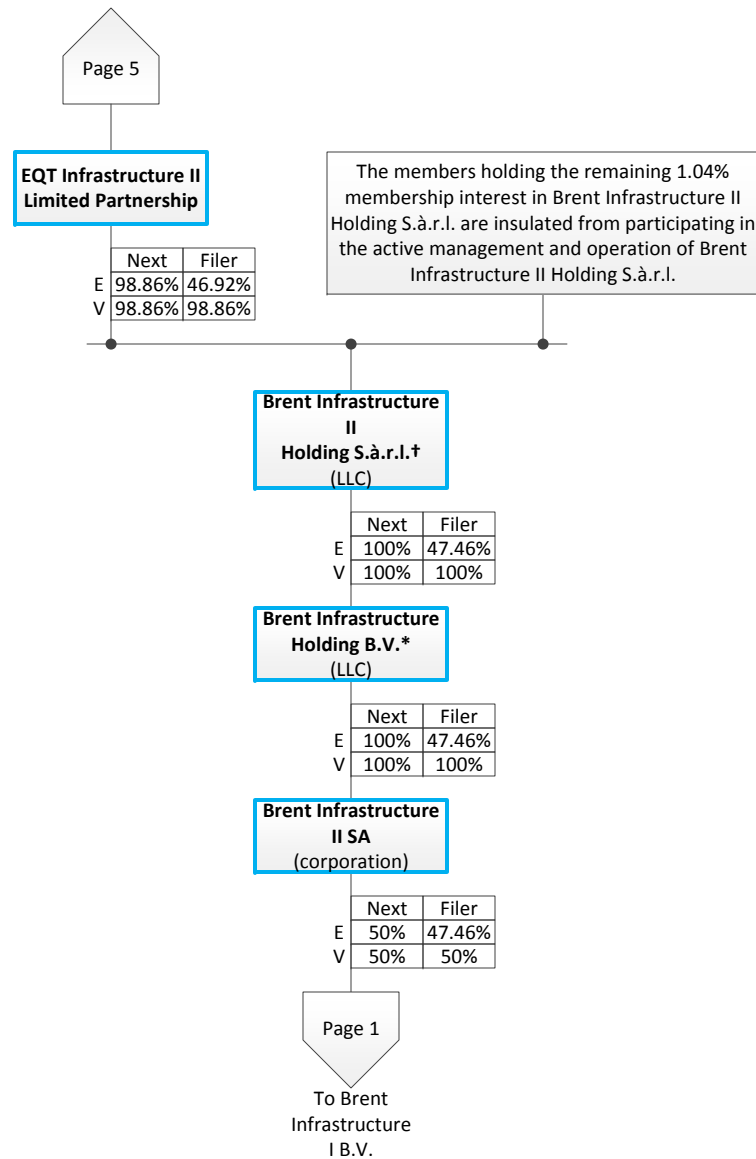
Page 5

EQT Infrastructure II Limited Partnership

| | Next | Filer |
|---|---|---|
| E | 98.86% | 46.92% |
| V | 98.86% | 98.86% |

The members holding the remaining 1.04% membership interest in Brent Infrastructure II Holding S.à.r.l. are insulated from participating in the active management and operation of Brent Infrastructure II Holding S.à.r.l.

Brent Infrastructure II Holding S.à.r.l.† (LLC)

| | Next | Filer |
|---|---|---|
| E | 100% | 47.46% |
| V | 100% | 100% |

Brent Infrastructure Holding B.V.* (LLC)

| | Next | Filer |
|---|---|---|
| E | 100% | 47.46% |
| V | 100% | 100% |

Brent Infrastructure II SA (corporation)

| | Next | Filer |
|---|---|---|
| E | 50% | 47.46% |
| V | 50% | 50% |

Page 1

To Brent Infrastructure I B.V.